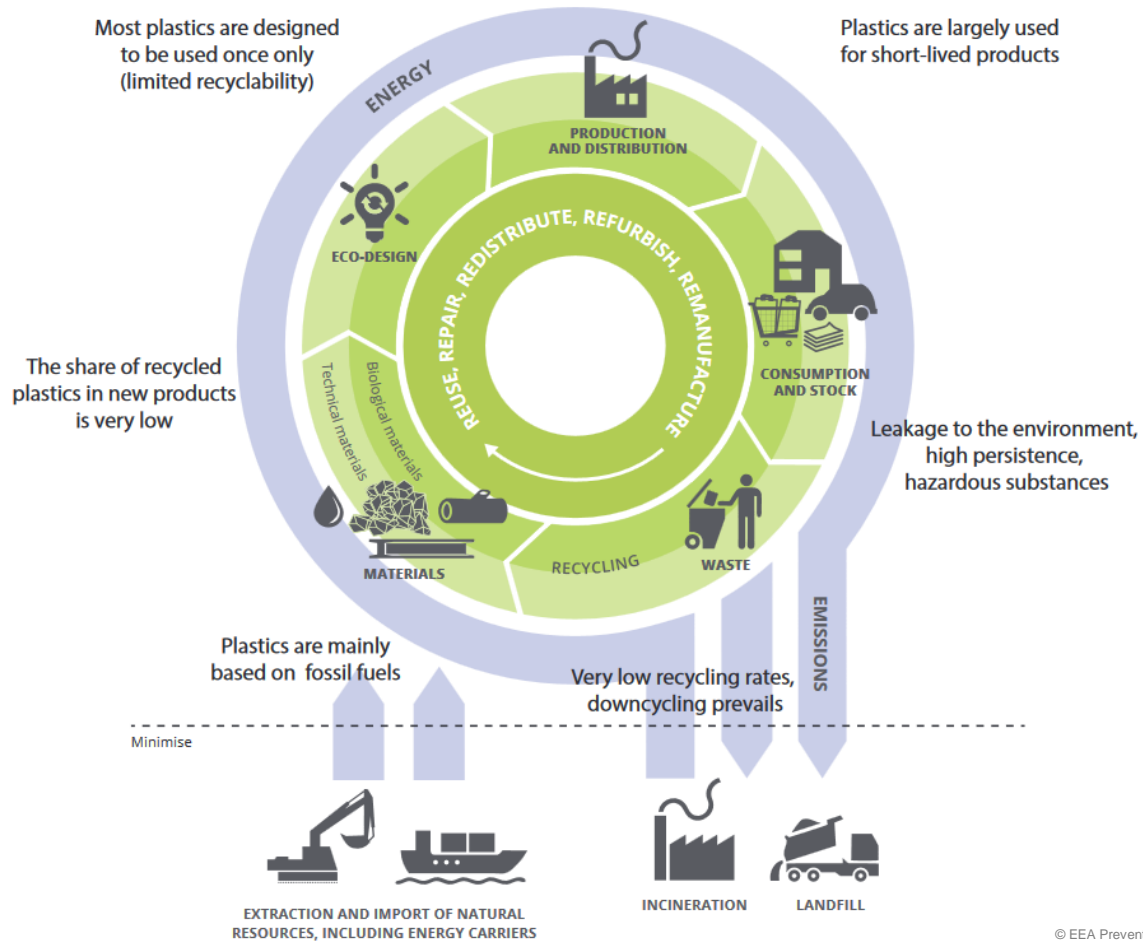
Most plastics are designed to be used once only (limited recyclability)

Plastics are largely used for short-lived products

ENERGY

PRODUCTION AND DISTRIBUTION

ECO-DESIGN

REUSE, REPAIR, REDISTRIBUTE, REFURBISH, REMANUFACTURE

CONSUMPTION AND STOCK

The share of recycled plastics in new products is very low

Technical materials

Biological materials

Leakage to the environment, high persistence, hazardous substances

MATERIALS

RECYCLING

WASTE

EMISSIONS

Plastics are mainly based on fossil fuels

Very low recycling rates, downcycling prevails

Minimise

EXTRACTION AND IMPORT OF NATURAL RESOURCES, INCLUDING ENERGY CARRIERS

INCINERATION

LANDFILL

© EEA Preven